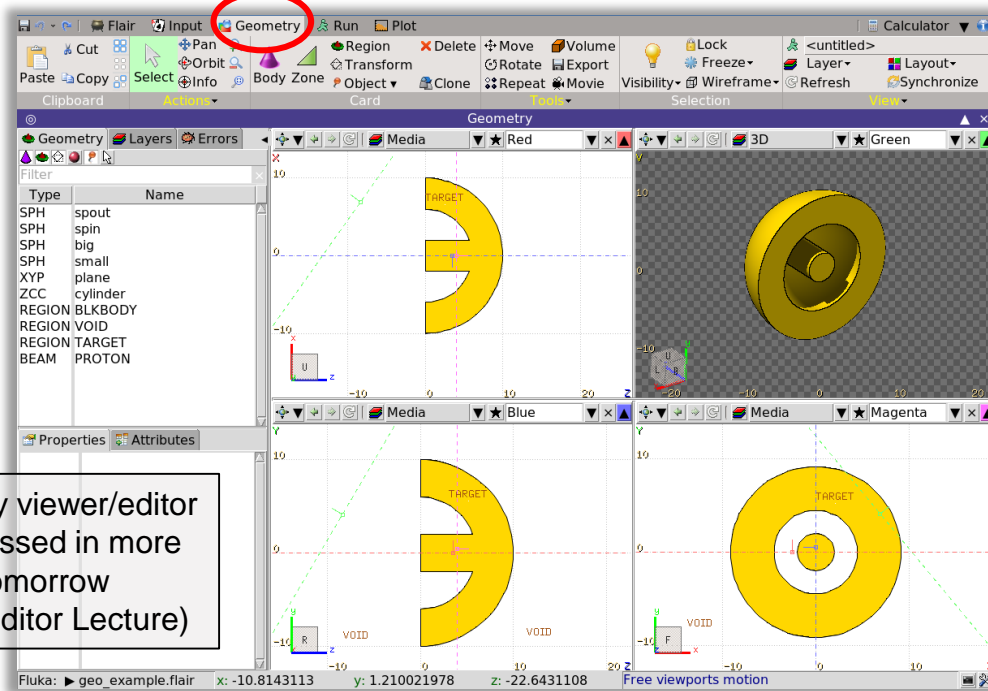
Flair Input Geometry Run Plot Calculator

Cut Copy Paste Select Pan Orbit Info Body Zone Region Transform Object Delete Clone Move Rotate Repeat Volume Export Movie Lock Freeze Visibility Wireframe <untitled> Layer Refresh Layout Synchronize

Clipboard Actions Card Tools Selection View

Geometry

Geometry Layers Errors

Filter

| Type | Name |
|---|---|
| SPH | spout |
| SPH | spin |
| SPH | big |
| SPH | small |
| XYP | plane |
| ZCC | cylinder |
| REGION | BLKBODY |
| REGION | VOID |
| REGION | TARGET |
| BEAM | PROTON |

Properties Attributes

Media Red

X 10 TARGET 0 -10 U Z -10 0 10 20 Z

3D Green

Y 10 0 -10 U L B -20 -10 0 10 20

Media Blue

Y 10 TARGET 0 -10 R VOID VOID -10 0 10 20 Z

Media Magenta

Y 10 TARGET 0 -10 VOID F X -10 0 10

y viewer/editor
ssed in more
omorrow
ditor Lecture)

Fluka: ▶ geo_example.flair x: -10.8143113 y: 1.210021978 z: -22.6431108 Free viewports motion